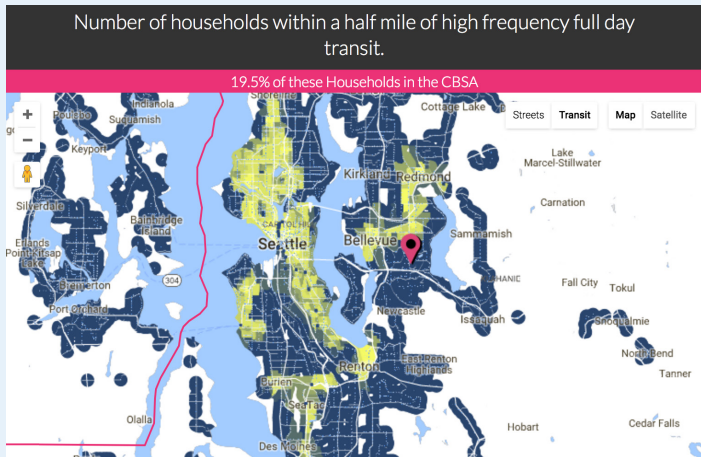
Number of households within a half mile of high frequency full day transit.

19.5% of these Households in the CBSA

+
−
Streets
Transit
Map
Satellite

Shoreline
Indianola
Poulsbo
Suquamish
Cottage Lake
Keyport
Lake Marcel-Stillwater
Kirkland
Redmond
Silverdale
Carnation
Bainbridge Island
Seattle
Bellevue
Sammamish
Erlands Point-Kitsap Lake
Bremerton
304
Fall City
Tokul
Port Orchard
Newcastle
Issaquah
Snoqualmie
North Bend
East Renton Highlands
Renton
Tanner
Burien
SeaTac
Olalla
Hobart
Cedar Falls
Des Moines